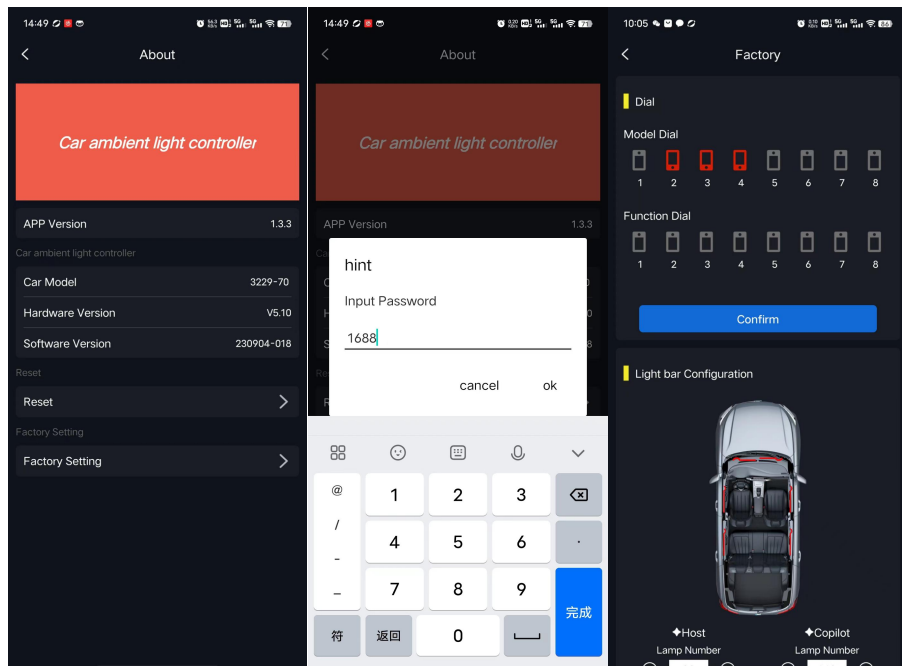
14:49

About

Car ambient light controller

APP Version 1.3.3

Car ambient light controller

Car Model 3229-70

Hardware Version V5.10

Software Version 230904-018

Reset

Reset

Factory Setting

Factory Setting

14:49

About

Car ambient light controller

APP Version 1.3.3

hint

Input Password

1688

cancel ok

@ 1 2 3
/ 4 5 6 ·
- 7 8 9 完成
_
符 返回 0

10:05

Factory

Dial

Model Dial

1 2 3 4 5 6 7 8

Function Dial

1 2 3 4 5 6 7 8

Confirm

Light bar Configuration

✦Host
Lamp Number

✦Copilot
Lamp Number